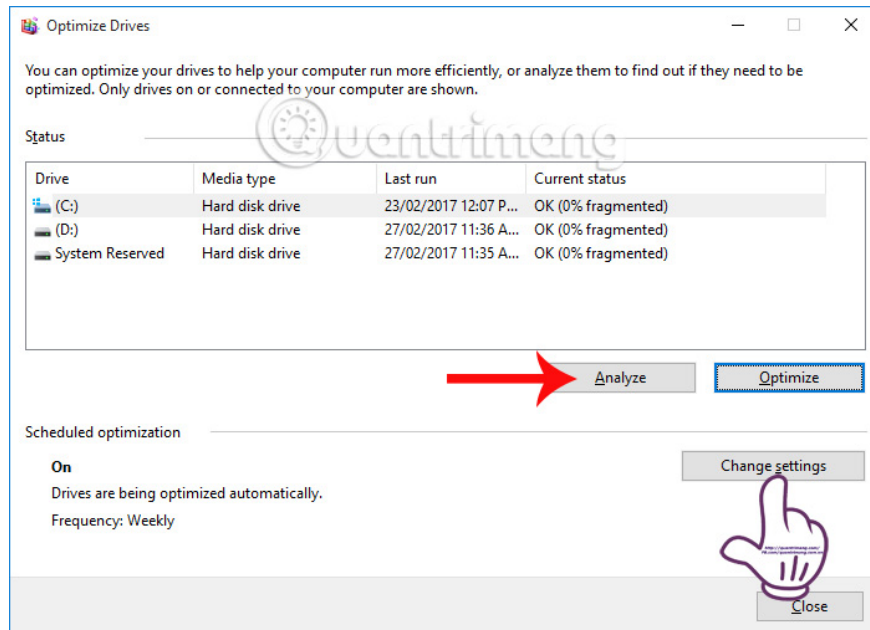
Optimize Drives

You can optimize your drives to help your computer run more efficiently, or analyze them to find out if they need to be optimized. Only drives on or connected to your computer are shown.

Status

| Drive | Media type | Last run | Current status |
|---|---|---|---|
| (C:) | Hard disk drive | 23/02/2017 12:07 P... | OK (0% fragmented) |
| (D:) | Hard disk drive | 27/02/2017 11:36 A... | OK (0% fragmented) |
| System Reserved | Hard disk drive | 27/02/2017 11:35 A... | OK (0% fragmented) |

Analyze
Optimize

Scheduled optimization

On
Drives are being optimized automatically.
Frequency: Weekly

Change settings

Close

Quantrimang